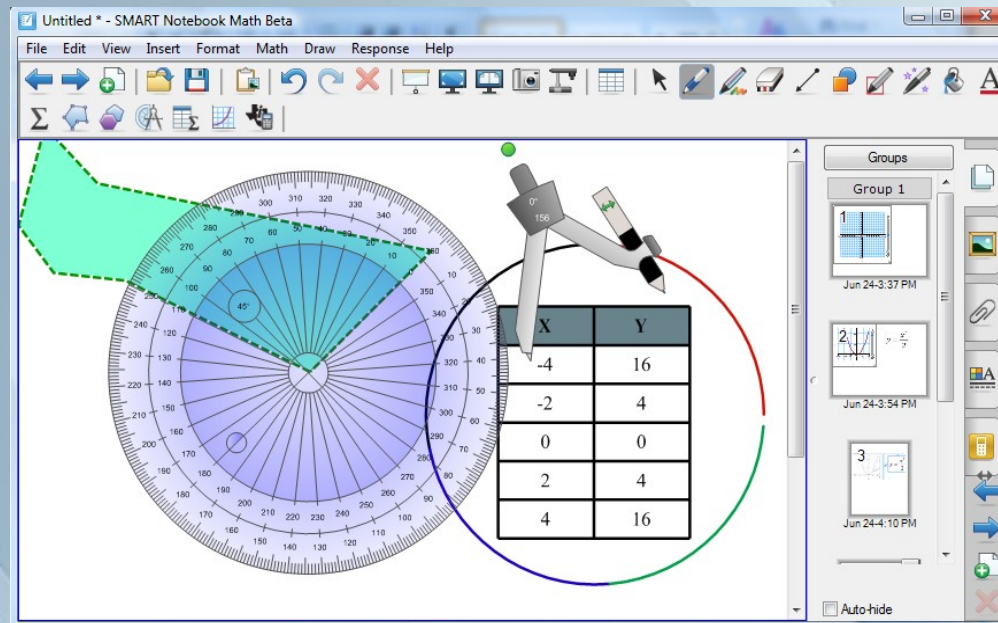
Untitled * - SMART Notebook Math Beta

File Edit View Insert Format Math Draw Response Help

Groups

Group 1

1

Jun 24-3:37 PM

2

Jun 24-3:54 PM

3

Jun 24-4:10 PM

Auto-hide

0°

156

45°

| X | Y |
|---|---|
| -4 | 16 |
| -2 | 4 |
| 0 | 0 |
| 2 | 4 |
| 4 | 16 |